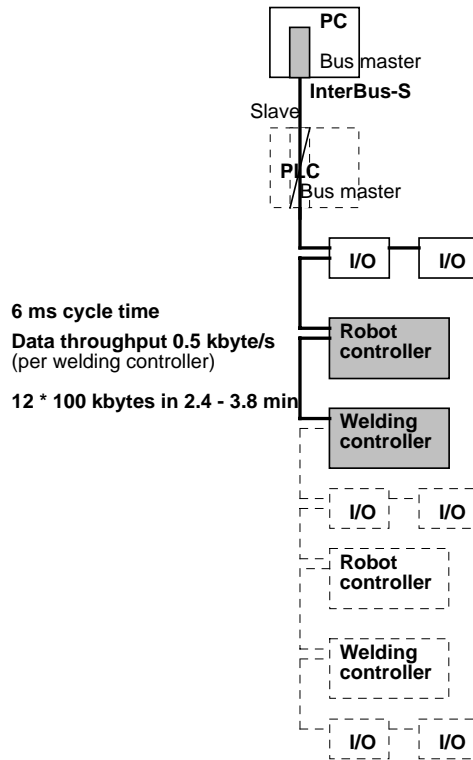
PC

Bus master

InterBus-S

Slave

PLC

Bus master

I/O

I/O

6 ms cycle time

Data throughput 0.5 kbyte/s (per welding controller)

12 * 100 kbytes in 2.4 - 3.8 min

Robot controller

Welding controller

I/O

I/O

Robot controller

Welding controller

I/O

I/O